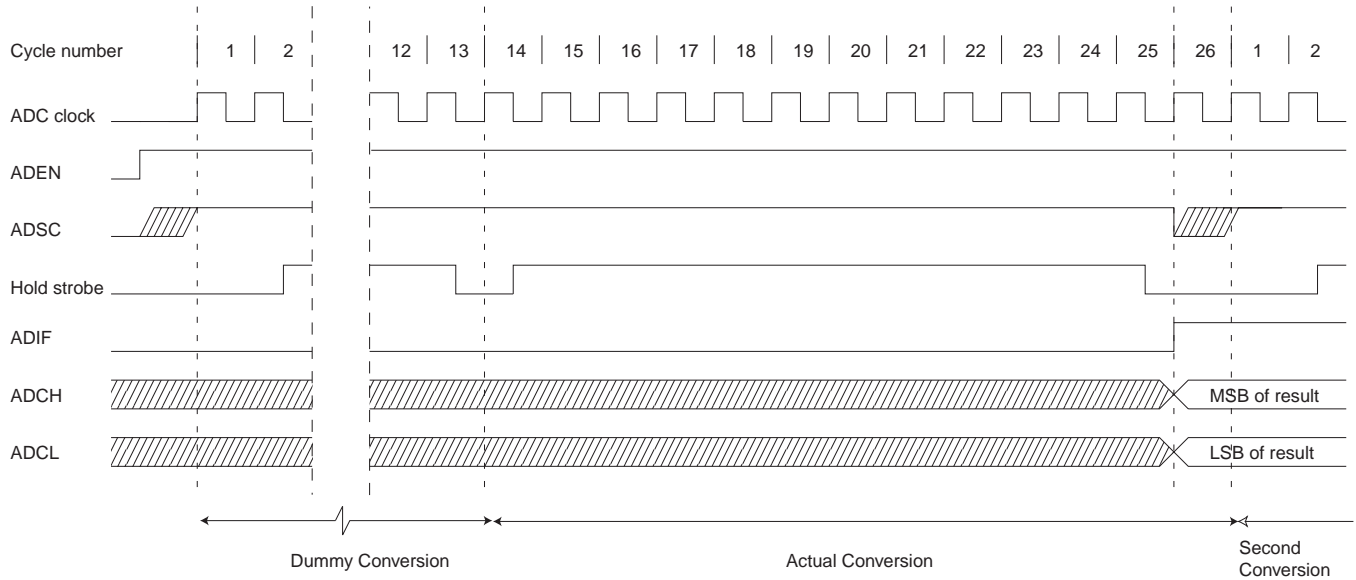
Cycle number 1 2 12 13 14 15 16 17 18 19 20 21 22 23 24 25 26 1 2

ADC clock

ADEN

ADSC

Hold strobe

ADIF

ADCH

MSB of result

ADCL

LSB of result

Dummy Conversion

Actual Conversion

Second Conversion